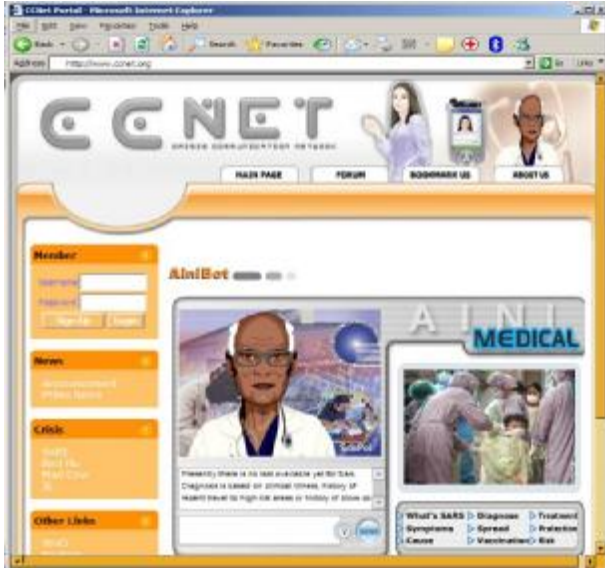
CCNet Portal - Microsoft Internet Explorer

File Edit View Favorites Tools Help

Back Search Favorites

Address http://www.ccnet.org Go Links

CCNET

MAIN PAGE FORUM BOOKMARK US ABOUT US

Member

Username

Password

Sign Up Login

News

Announcement
Video News

Crisis

SARS
Bird Flu
Mad Cow

Other Links

AINIBot

AINI MEDICAL

Presently there is no test available yet for SARS. Diagnosis is based on clinical illness, history of recent travel to high risk areas or history of close co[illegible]

What's SARS Diagnose Treatment
Symptoms Spread Protection
Cause Vaccination Risk